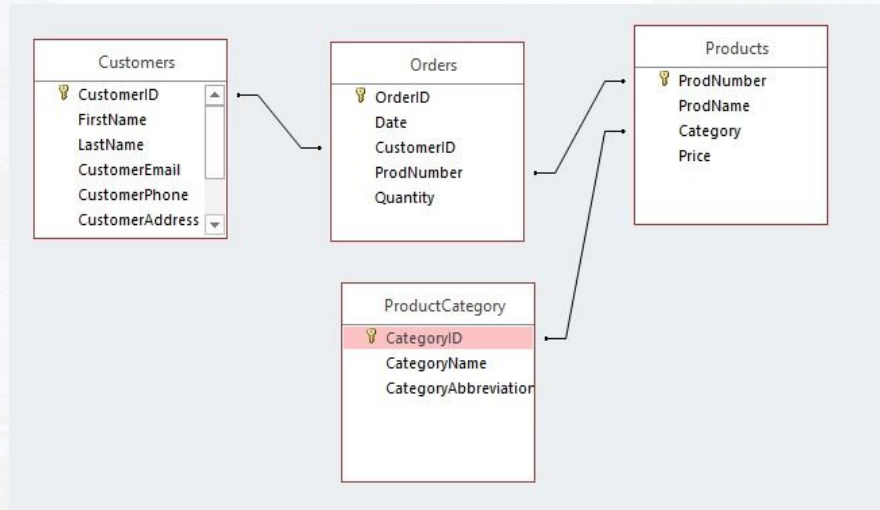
Customers
CustomerID
FirstName
LastName
CustomerEmail
CustomerPhone
CustomerAddress

Orders
OrderID
Date
CustomerID
ProdNumber
Quantity

Products
ProdNumber
ProdName
Category
Price

ProductCategory
CategoryID
CategoryName
CategoryAbbreviatior